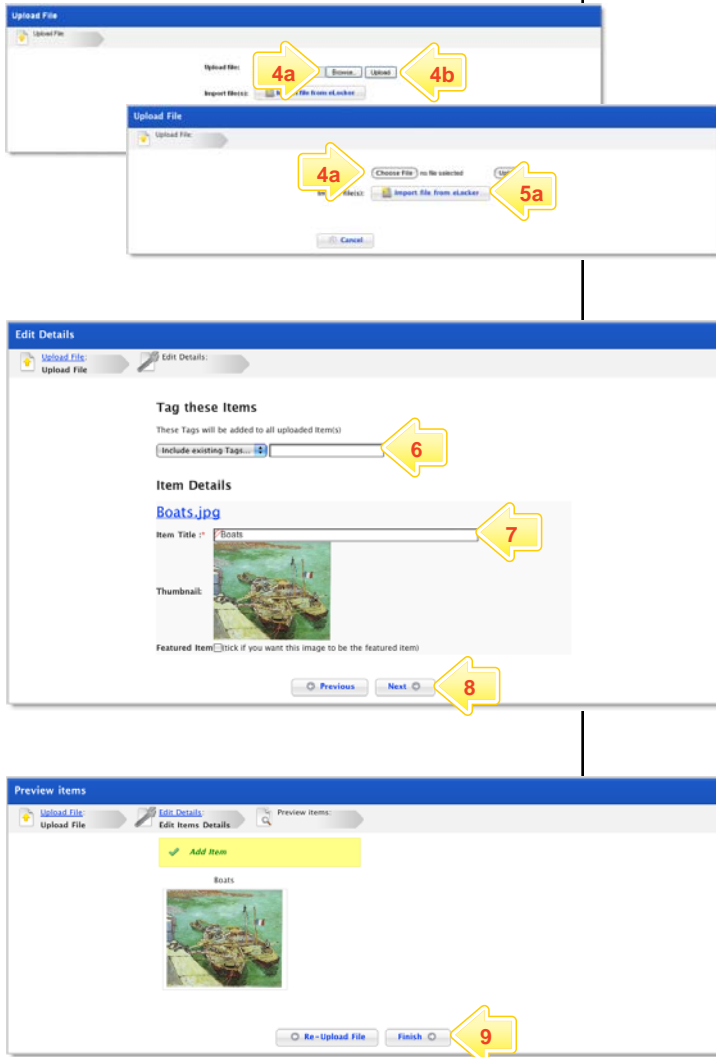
Upload File

Upload File

Upload file: Browse... Upload

4a

4b

Import file(s): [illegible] file from eLocker

Upload File

Upload File

4a

Choose File no file selected

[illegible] file(s): Import file from eLocker

5a

Cancel

Edit Details

Upload File: Upload File

Edit Details:

Tag these Items

These Tags will be added to all uploaded Item(s)

Include existing Tags...

6

Item Details

Boats.jpg

Item Title :* Boats

7

Thumbnail:

Featured Item (tick if you want this image to be the featured item)

Previous

Next

8

Preview items

Upload File: Upload File

Edit Details: Edit Items Details

Preview items:

Add Item

Boats

Re-Upload File

Finish

9